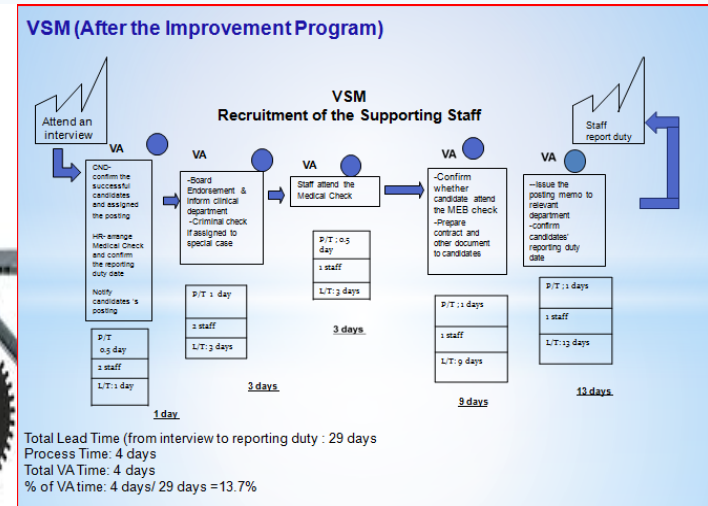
VSM (After the Improvement Program)

VSM
Recruitment of the Supporting Staff

Attend an interview

Staff report duty

VA

CND- confirm the successful candidates and assigned the posting

HR- arrange Medical Check and confirm the reporting duty date

Notify candidates 's posting

| P/T 0.5 day |
|---|
| 2 staff |
| L/T:1 day |

1 day

VA

-Board Endorsement & inform clinical department
-Criminal check if assigned to special case

| P/T 1 day |
|---|
| 2 staff |
| L/T: 3 days |

3 days

VA

Staff attend the Medical Check

| P/T ; 0.5 day |
|---|
| 1 staff |
| L/T: 3 days |

3 days

VA

-Confirm whether candidate attend the MEB check
-Prepare contract and other document to candidates

| P/T ;1 days |
|---|
| 1 staff |
| L/T: 9 days |

9 days

VA

--Issue the posting memo to relevant department
-confirm candidates' reporting duty date

| P/T ;1 days |
|---|
| 1 staff |
| L/T: 13 days |

13 days

Total Lead Time (from interview to reporting duty : 29 days
Process Time: 4 days
Total VA Time: 4 days
% of VA time: 4 days/ 29 days =13.7%